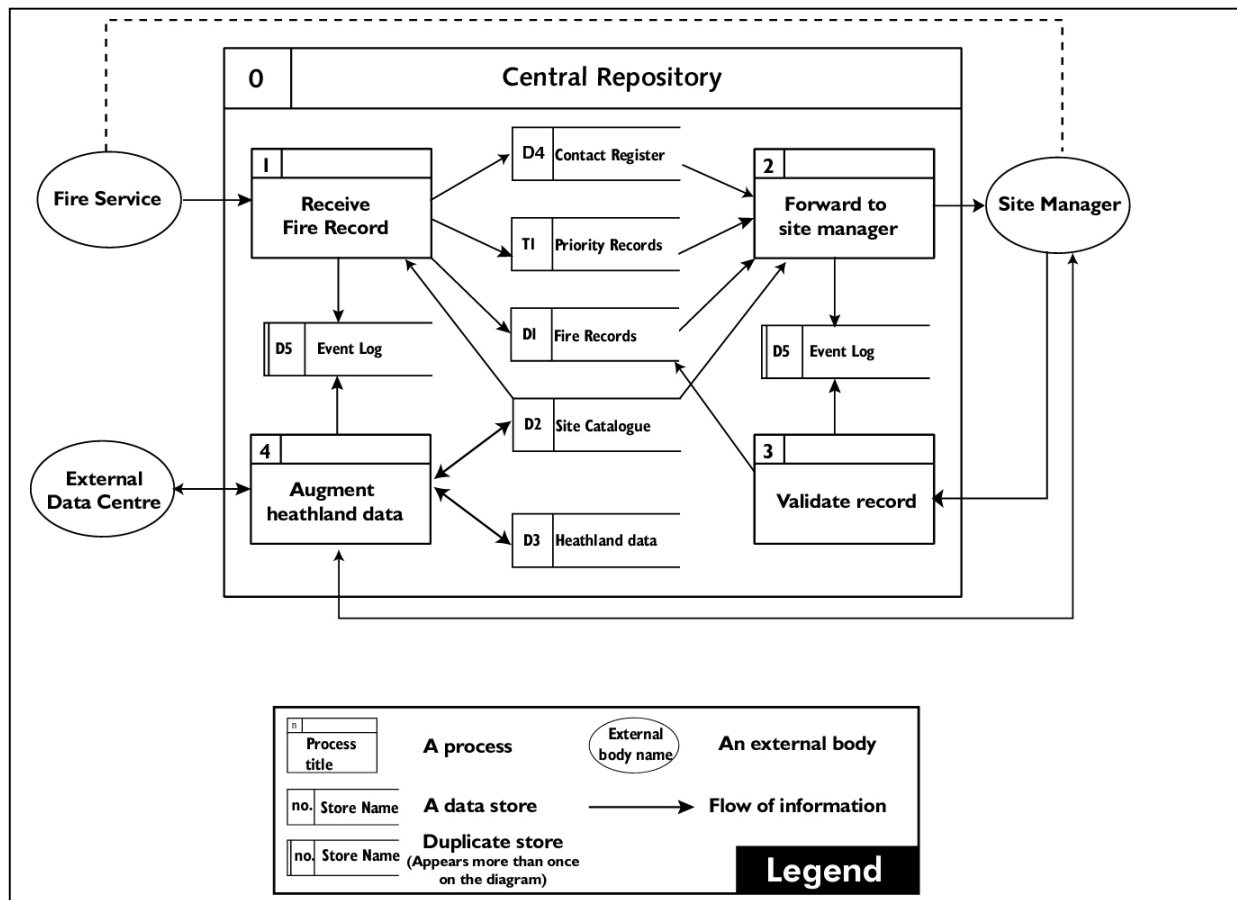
0
Central Repository

Fire Service

1
Receive Fire Record

D4 Contact Register

T1 Priority Records

D1 Fire Records

D2 Site Catalogue

D3 Heathland data

2
Forward to site manager

Site Manager

D5 Event Log

D5 Event Log

3
Validate record

4
Augment heathland data

External Data Centre

n
Process title
A process

External body name
An external body

no. Store Name
A data store

Flow of information

no. Store Name
Duplicate store
(Appears more than once on the diagram)

Legend